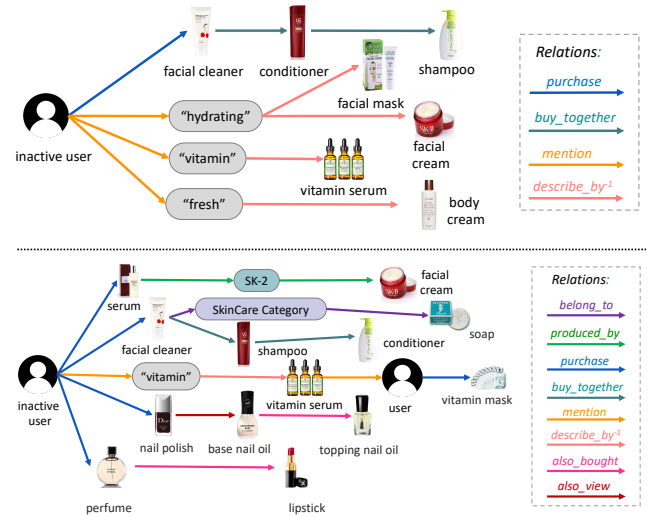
facial cleaner
conditioner
shampoo
"hydrating"
facial mask
inactive user
facial cream
"vitamin"
vitamin serum
"fresh"
body cream

Relations:
purchase
buy_together
mention
describe_by$^{-1}$

serum
SK-2
facial cream
SkinCare Category
facial cleaner
shampoo
conditioner
soap
"vitamin"
inactive user
vitamin serum
user
vitamin mask
nail polish
base nail oil
topping nail oil
perfume
lipstick

Relations:
belong_to
produced_by
purchase
buy_together
mention
describe_by$^{-1}$
also_bought
also_view